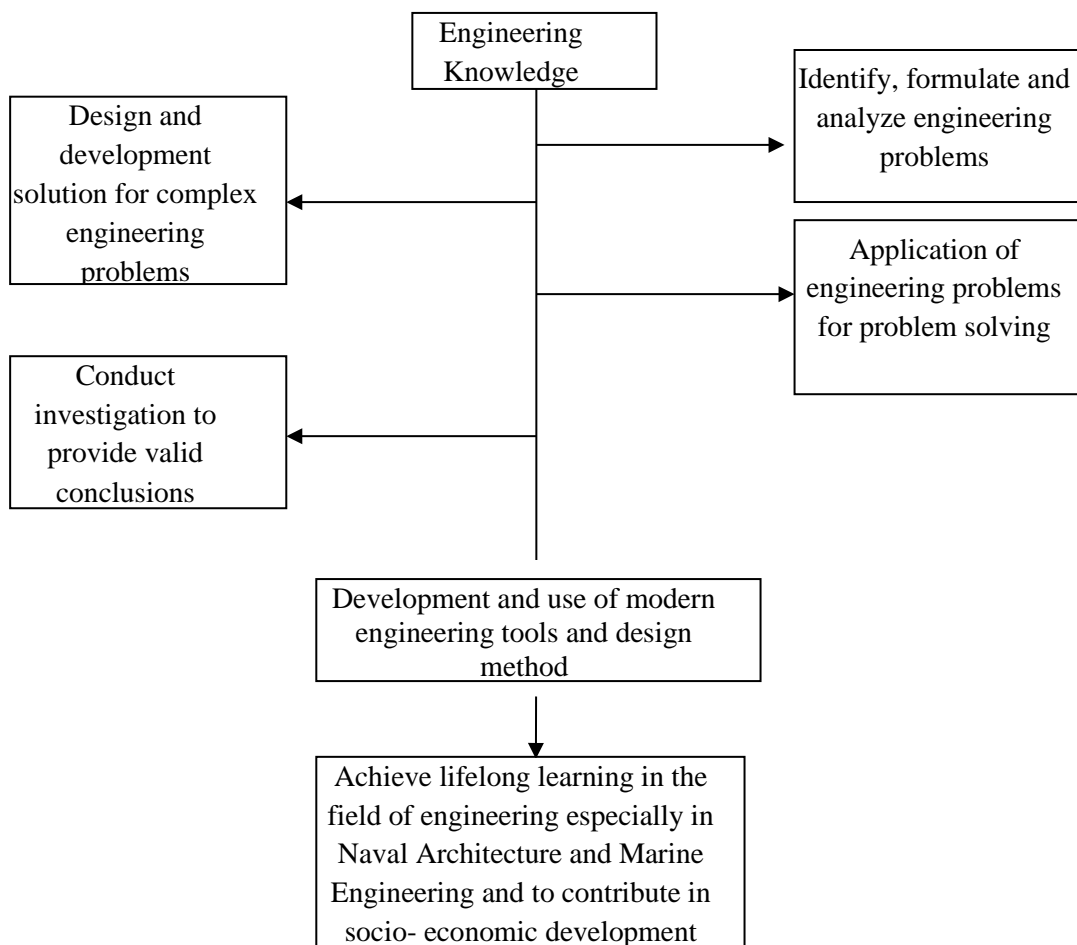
Engineering Knowledge

Identify, formulate and analyze engineering problems

Design and development solution for complex engineering problems

Application of engineering problems for problem solving

Conduct investigation to provide valid conclusions

Development and use of modern engineering tools and design method

Achieve lifelong learning in the field of engineering especially in Naval Architecture and Marine Engineering and to contribute in socio- economic development